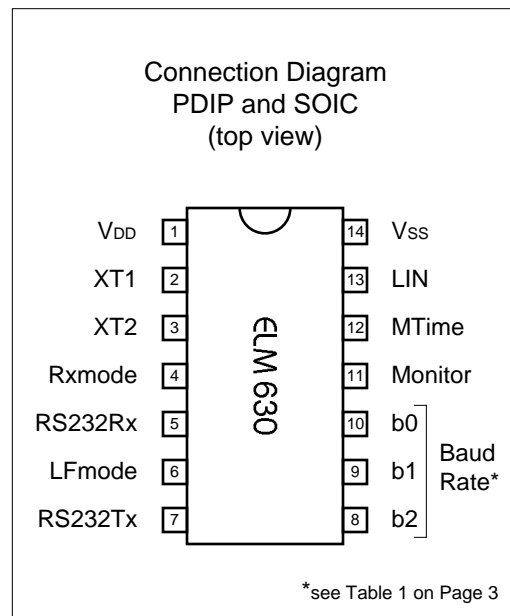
Connection Diagram
PDIP and SOIC
(top view)

| | | | |
|---|---|---|---|
| VDD | 1 | 14 | Vss |
| XT1 | 2 | 13 | LIN |
| XT2 | 3 | 12 | MTime |
| Rxmode | 4 | 11 | Monitor |
| RS232Rx | 5 | 10 | b0 |
| LFmode | 6 | 9 | b1 |
| RS232Tx | 7 | 8 | b2 |

ELM 630

Baud Rate*

*see Table 1 on Page 3